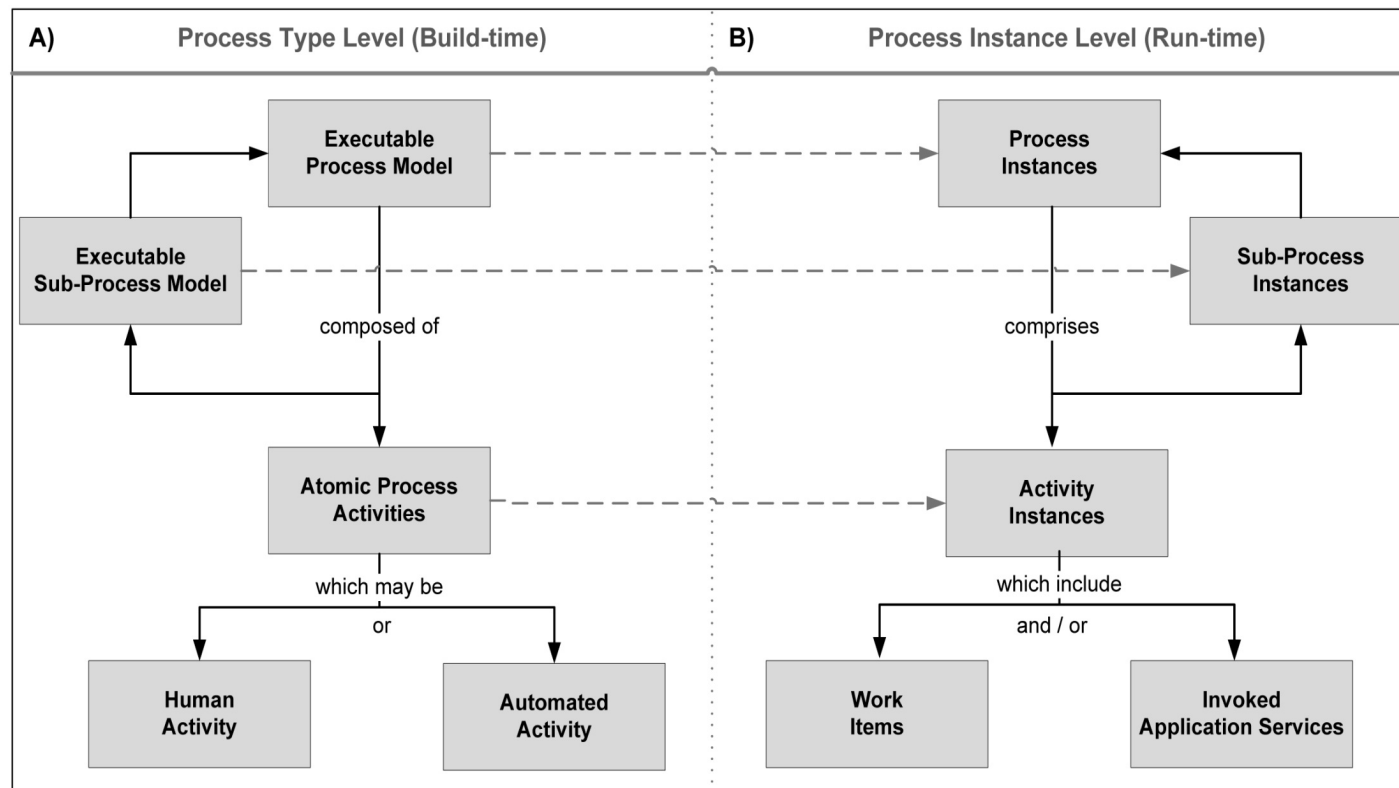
A) Process Type Level (Build-time)

Executable Process Model

Executable Sub-Process Model

composed of

Atomic Process Activities

which may be

or

Human Activity

Automated Activity

B) Process Instance Level (Run-time)

Process Instances

Sub-Process Instances

comprises

Activity Instances

which include

and / or

Work Items

Invoked Application Services